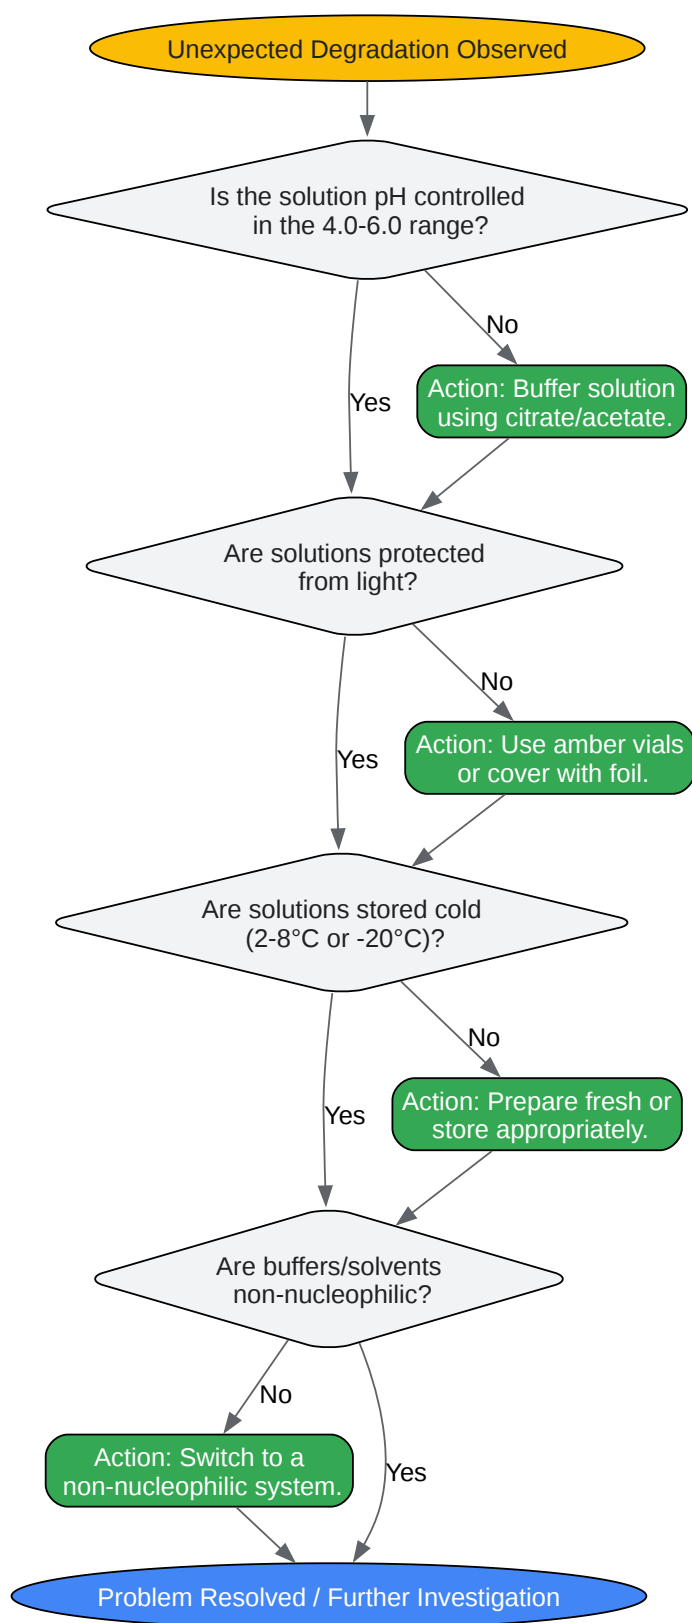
Unexpected Degradation Observed

Is the solution pH controlled in the 4.0-6.0 range?

No

Action: Buffer solution using citrate/acetate.

Yes

Are solutions protected from light?

No

Action: Use amber vials or cover with foil.

Yes

Are solutions stored cold (2-8°C or -20°C)?

No

Action: Prepare fresh or store appropriately.

Yes

Are buffers/solvents non-nucleophilic?

No

Action: Switch to a non-nucleophilic system.

Yes

Problem Resolved / Further Investigation